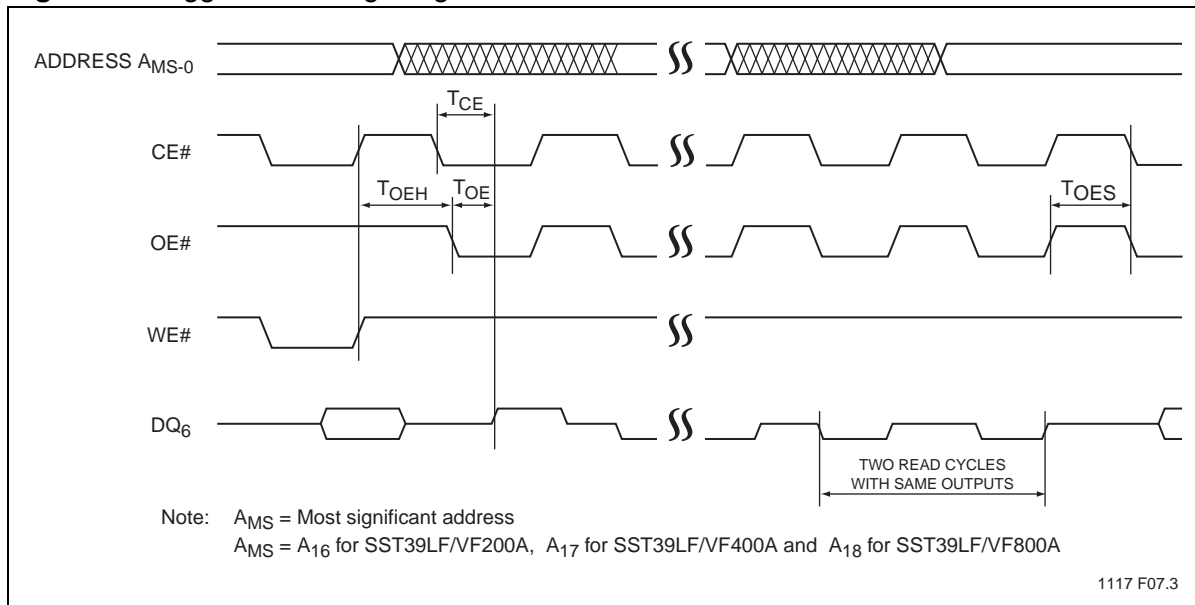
ADDRESS $A_{MS-0}$

$T_{CE}$

CE#

$T_{OEH}$ $T_{OE}$

$T_{OES}$

OE#

WE#

$DQ_6$

TWO READ CYCLES WITH SAME OUTPUTS

Note: $A_{MS}$ = Most significant address

$A_{MS}$ = $A_{16}$ for SST39LF/VF200A, $A_{17}$ for SST39LF/VF400A and $A_{18}$ for SST39LF/VF800A

1117 F07.3